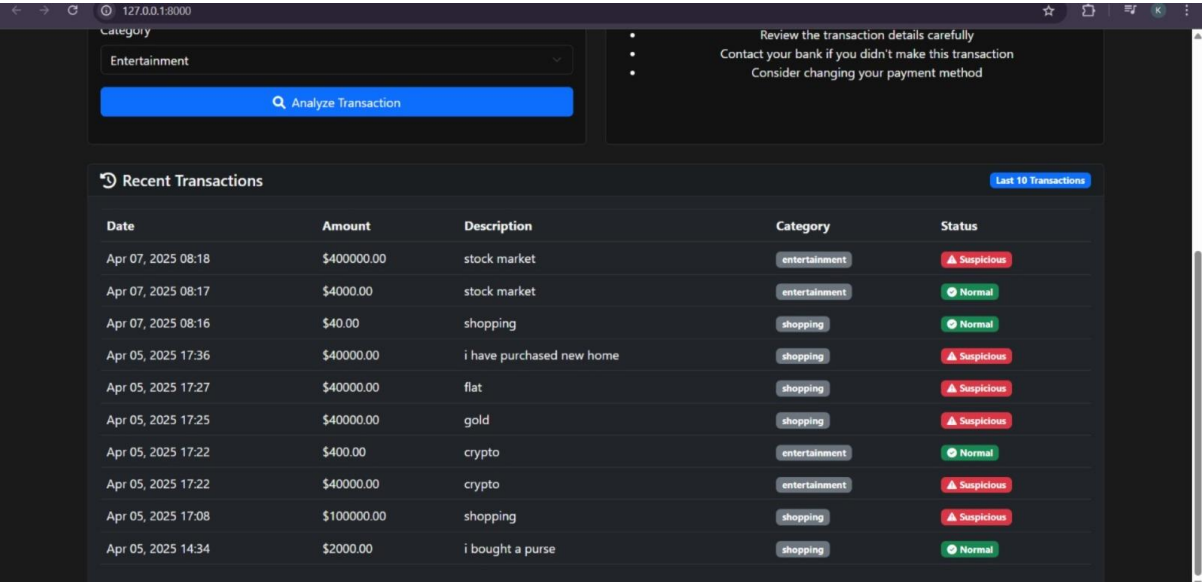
127.0.0.1:8000

K

Category

Entertainment

Analyze Transaction

- Review the transaction details carefully
- Contact your bank if you didn't make this transaction
- Consider changing your payment method

Recent Transactions

Last 10 Transactions

| Date | Amount | Description | Category | Status |
|---|---|---|---|---|
| Apr 07, 2025 08:18 | $400000.00 | stock market | entertainment | Suspicious |
| Apr 07, 2025 08:17 | $4000.00 | stock market | entertainment | Normal |
| Apr 07, 2025 08:16 | $40.00 | shopping | shopping | Normal |
| Apr 05, 2025 17:36 | $40000.00 | i have purchased new home | shopping | Suspicious |
| Apr 05, 2025 17:27 | $40000.00 | flat | shopping | Suspicious |
| Apr 05, 2025 17:25 | $40000.00 | gold | shopping | Suspicious |
| Apr 05, 2025 17:22 | $400.00 | crypto | entertainment | Normal |
| Apr 05, 2025 17:22 | $40000.00 | crypto | entertainment | Suspicious |
| Apr 05, 2025 17:08 | $100000.00 | shopping | shopping | Suspicious |
| Apr 05, 2025 14:34 | $2000.00 | i bought a purse | shopping | Normal |